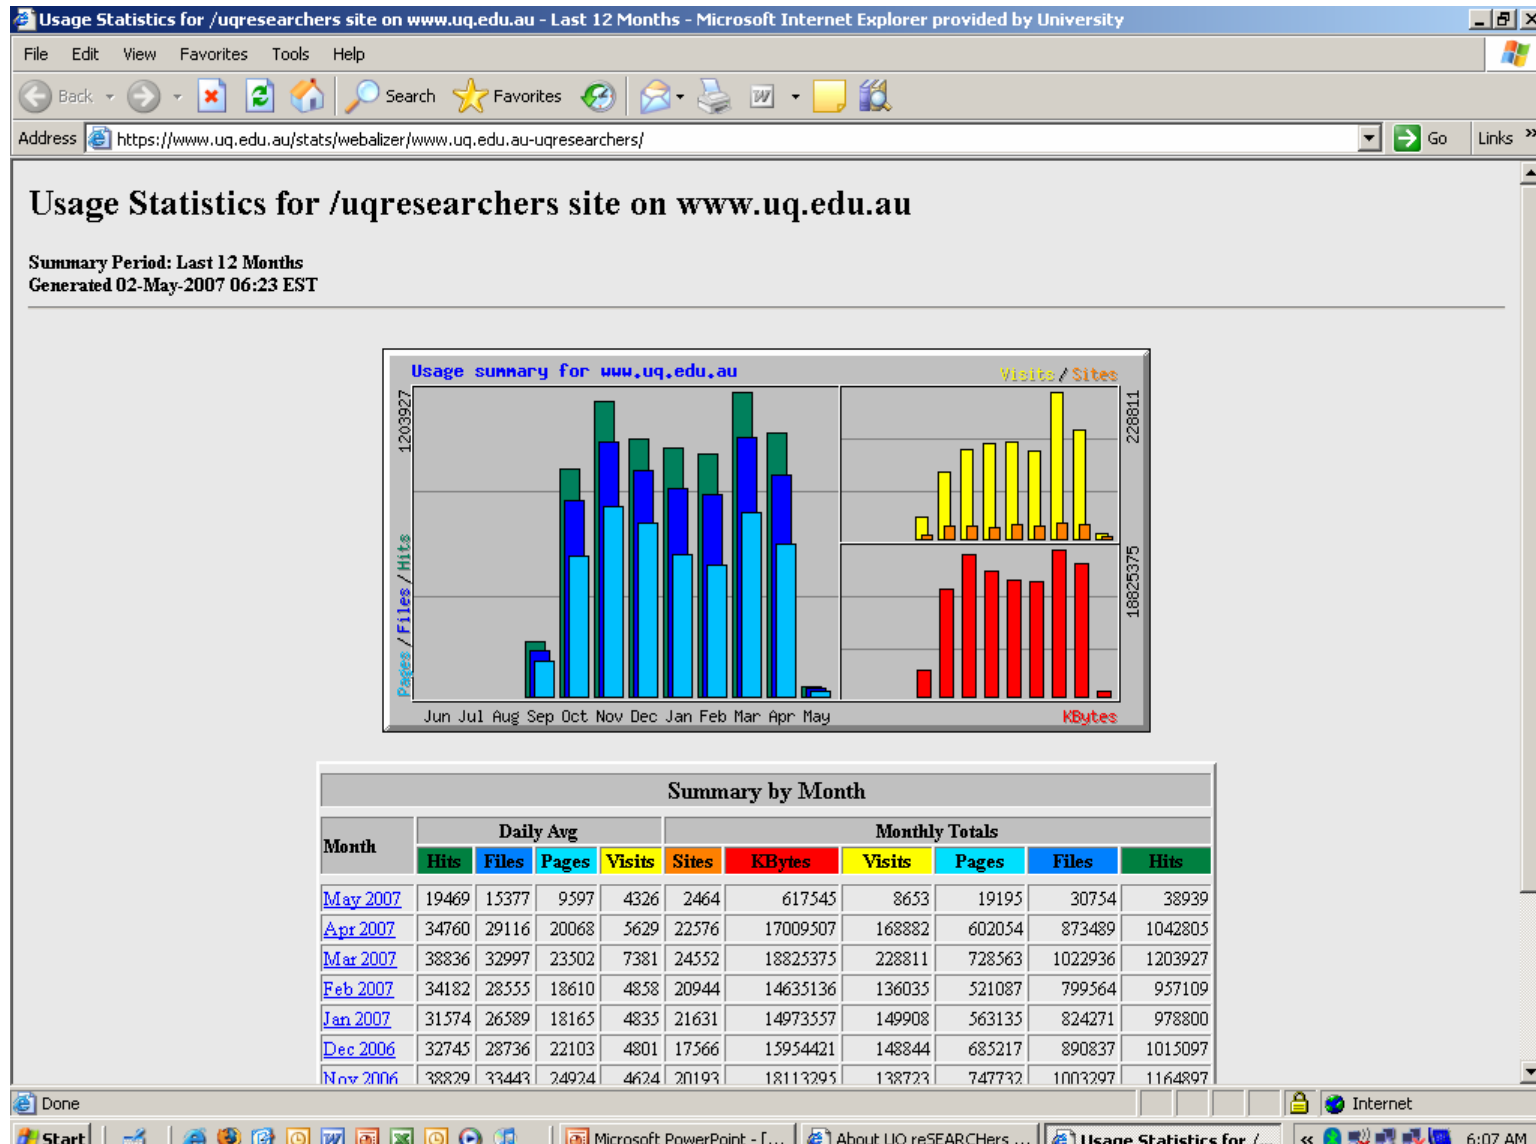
Usage Statistics for /uqresearchers site on www.uq.edu.au - Last 12 Months - Microsoft Internet Explorer provided by University

File Edit View Favorites Tools Help

Back Search Favorites

Address https://www.uq.edu.au/stats/webalizer/www.uq.edu.au-uqresearchers/ Go Links

Usage Statistics for /uqresearchers site on www.uq.edu.au

Summary Period: Last 12 Months
Generated 02-May-2007 06:23 EST

Usage summary for www.uq.edu.au Visits / Sites

1203927 228811

Pages / Files / Hits 18825375

Jun Jul Aug Sep Oct Nov Dec Jan Feb Mar Apr May KBytes

Summary by Month

| Month | Daily Avg | | | | Monthly Totals | | | | | |
|---|---|---|---|---|---|---|---|---|---|---|
| | Hits | Files | Pages | Visits | Sites | KBytes | Visits | Pages | Files | Hits |
| May 2007 | 19469 | 15377 | 9597 | 4326 | 2464 | 617545 | 8653 | 19195 | 30754 | 38939 |
| Apr 2007 | 34760 | 29116 | 20068 | 5629 | 22576 | 17009507 | 168882 | 602054 | 873489 | 1042805 |
| Mar 2007 | 38836 | 32997 | 23502 | 7381 | 24552 | 18825375 | 228811 | 728563 | 1022936 | 1203927 |
| Feb 2007 | 34182 | 28555 | 18610 | 4858 | 20944 | 14635136 | 136035 | 521087 | 799564 | 957109 |
| Jan 2007 | 31574 | 26589 | 18165 | 4835 | 21631 | 14973557 | 149908 | 563135 | 824271 | 978800 |
| Dec 2006 | 32745 | 28736 | 22103 | 4801 | 17566 | 15954421 | 148844 | 685217 | 890837 | 1015097 |
| Nov 2006 | 38829 | 33443 | 24924 | 4624 | 20193 | 18113295 | 138723 | 747732 | 1003297 | 1164897 |

Done Internet

Start Microsoft PowerPoint - [... About UQ reSEARCHers ... Usage Statistics for /... 6:07 AM